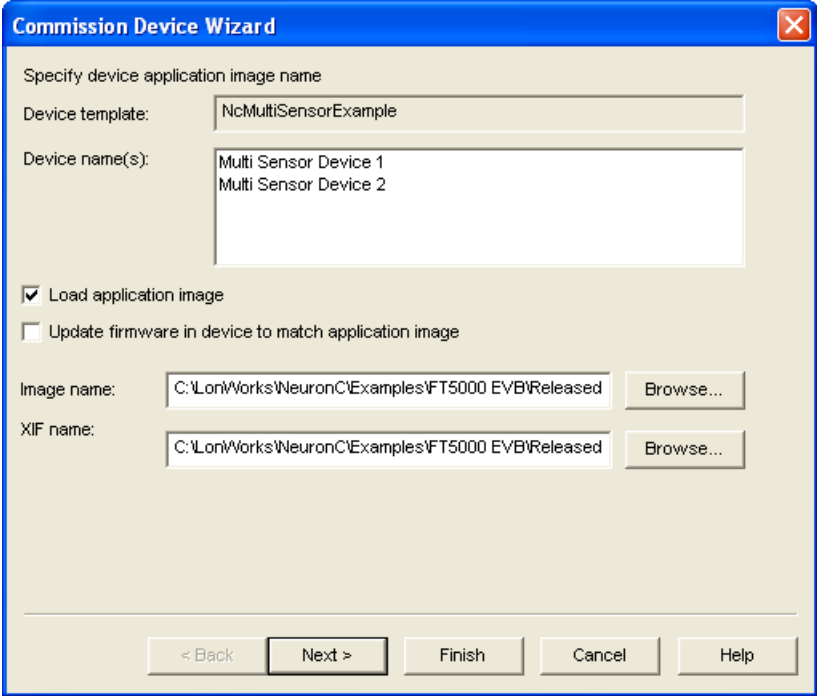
Commission Device Wizard

Specify device application image name

Device template: NcMultiSensorExample

Device name(s): Multi Sensor Device 1
Multi Sensor Device 2

Load application image

Update firmware in device to match application image

Image name: C:\LonWorks\NeuronC\Examples\FT5000 EVB\Released Browse...

XIF name: C:\LonWorks\NeuronC\Examples\FT5000 EVB\Released Browse...

< Back Next > Finish Cancel Help